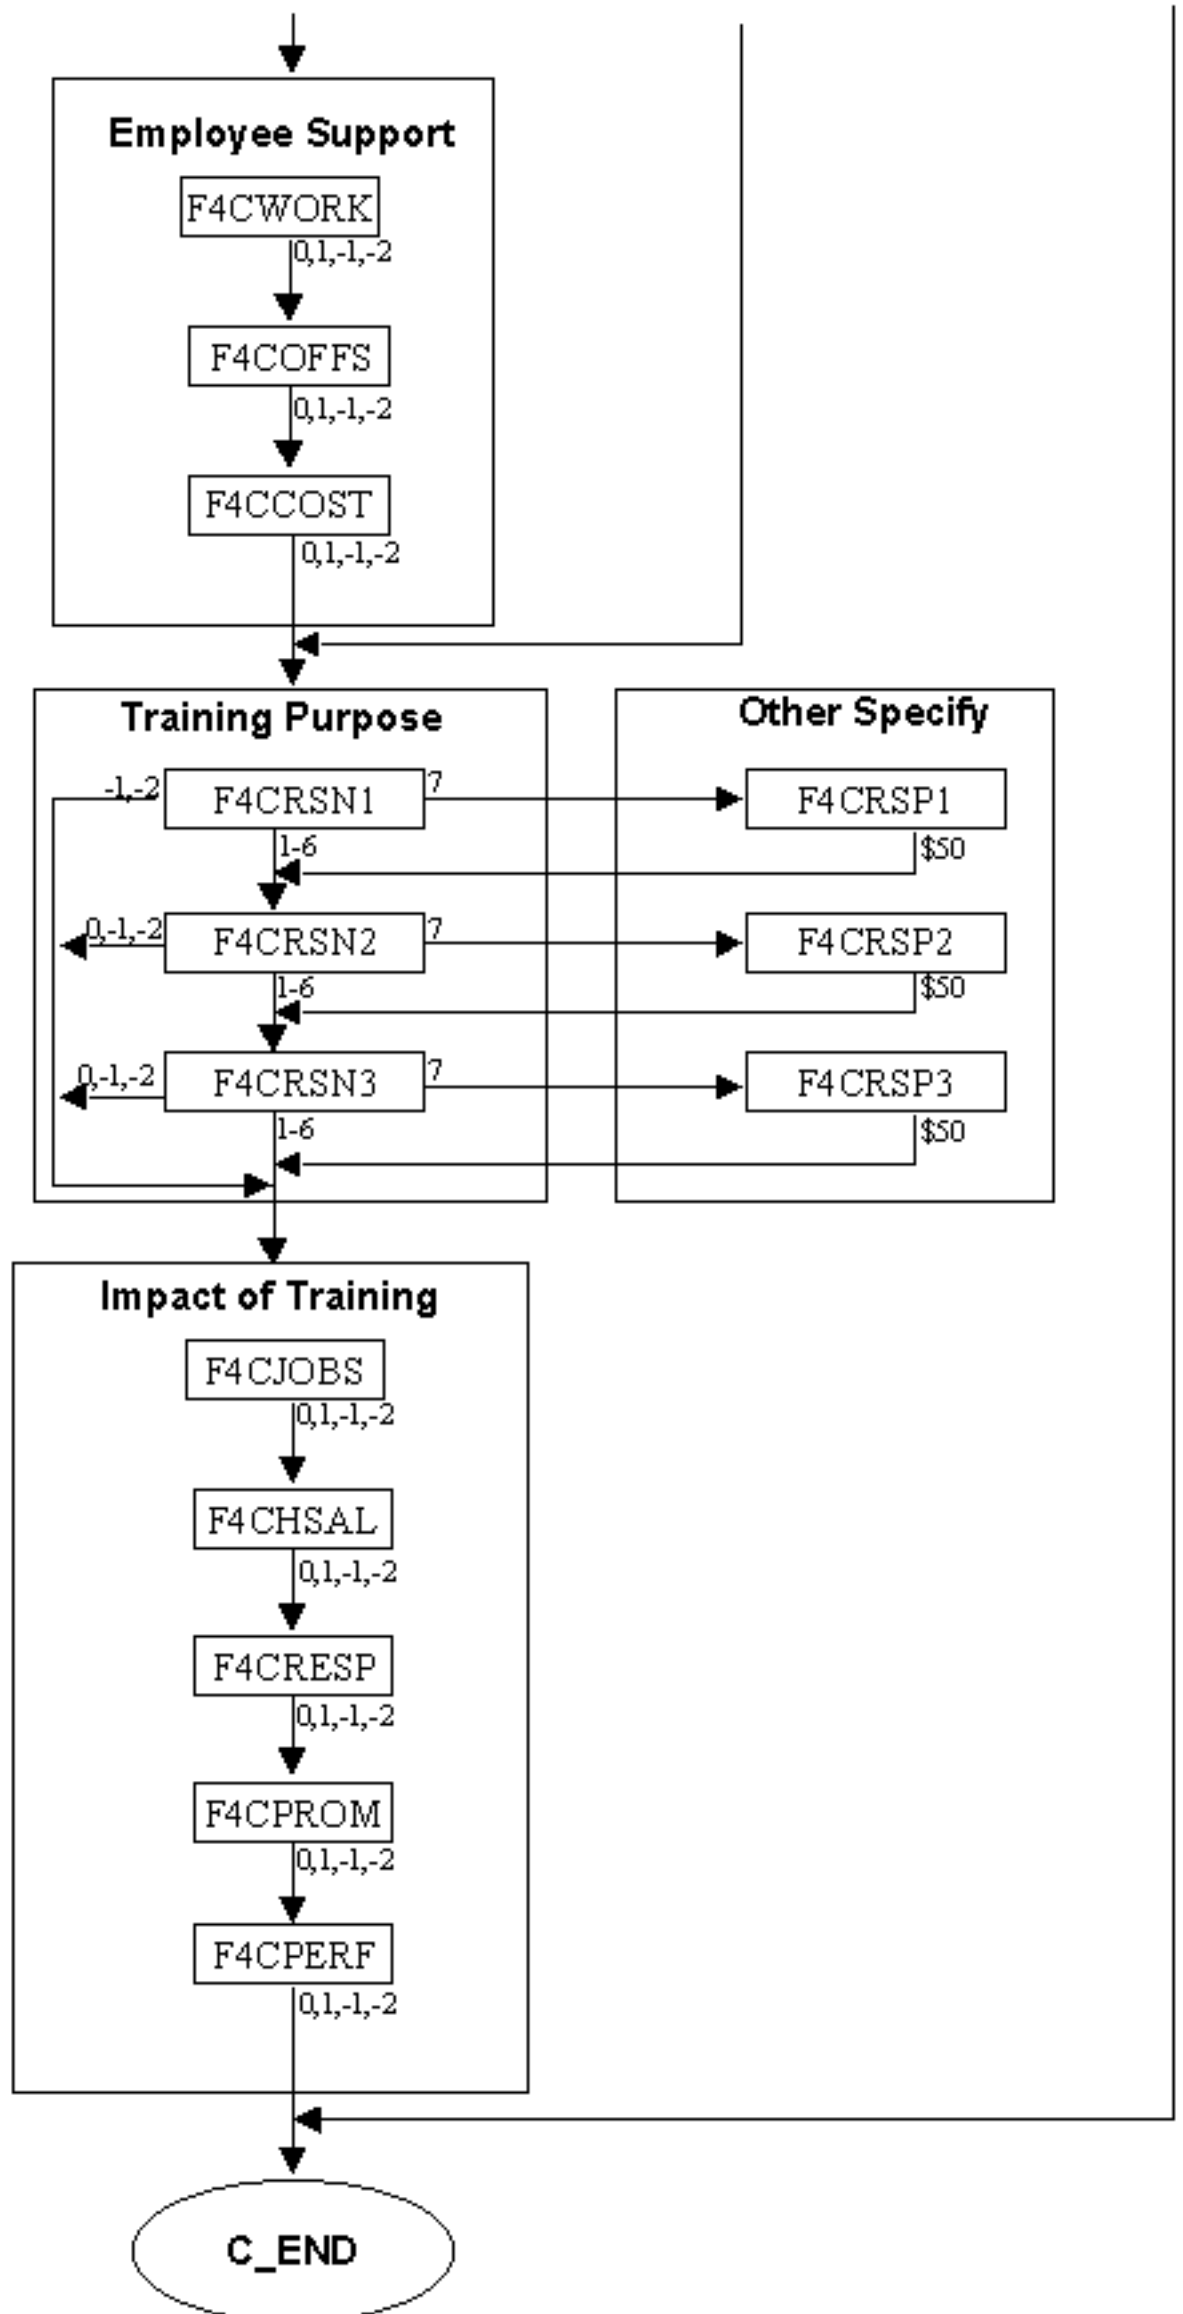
Employee Support

F4CWORK

0,1,-1,-2

F4COFFS

0,1,-1,-2

F4CCOST

0,1,-1,-2

Training Purpose

-1,-2

F4CRSN1

7

1-6

0,-1,-2

F4CRSN2

7

1-6

0,-1,-2

F4CRSN3

7

1-6

Other Specify

F4CRSP1

\$50

F4CRSP2

\$50

F4CRSP3

\$50

Impact of Training

F4CJOBS

0,1,-1,-2

F4CHSAL

0,1,-1,-2

F4CRESP

0,1,-1,-2

F4CPROM

0,1,-1,-2

F4CPERF

0,1,-1,-2

C_END